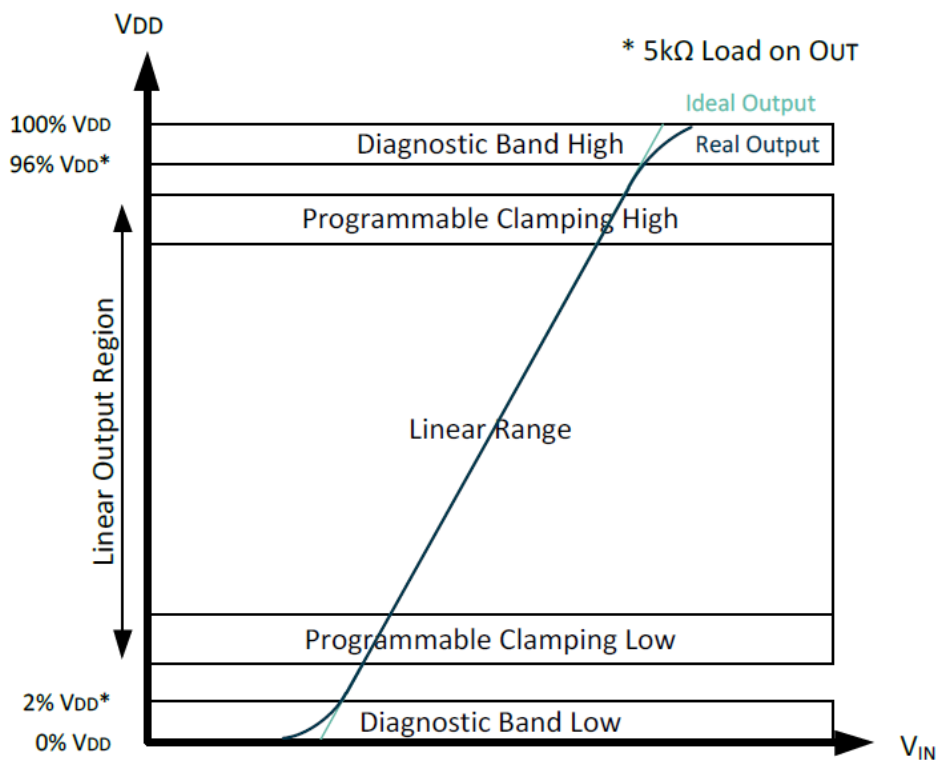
VDD

* 5kΩ Load on OUT

Ideal Output

100% VDD

Diagnostic Band High

Real Output

96% VDD*

Programmable Clamping High

Linear Output Region

Linear Range

Programmable Clamping Low

2% VDD*

Diagnostic Band Low

0% VDD

$V_{IN}$